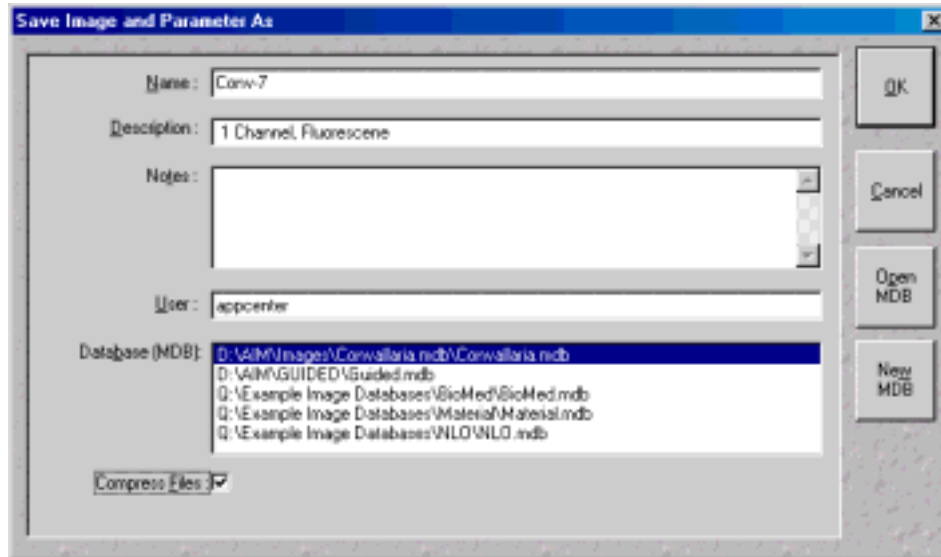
Save Image and Parameter As

Name : Conv-7

Description : 1 Channel, Fluorescene

Notes :

User : appcenter

Database (MDB):

D:\AIM\Images\Convallaria.mdb\Convallaria.mdb
D:\AIM\GUIDED\Guided.mdb
Q:\Example Image Databases\BioMed\BioMed.mdb
Q:\Example Image Databases\Material\Material.mdb
Q:\Example Image Databases\NLO\NLO.mdb

Compress Files :

OK

Cancel

Open MDB

New MDB